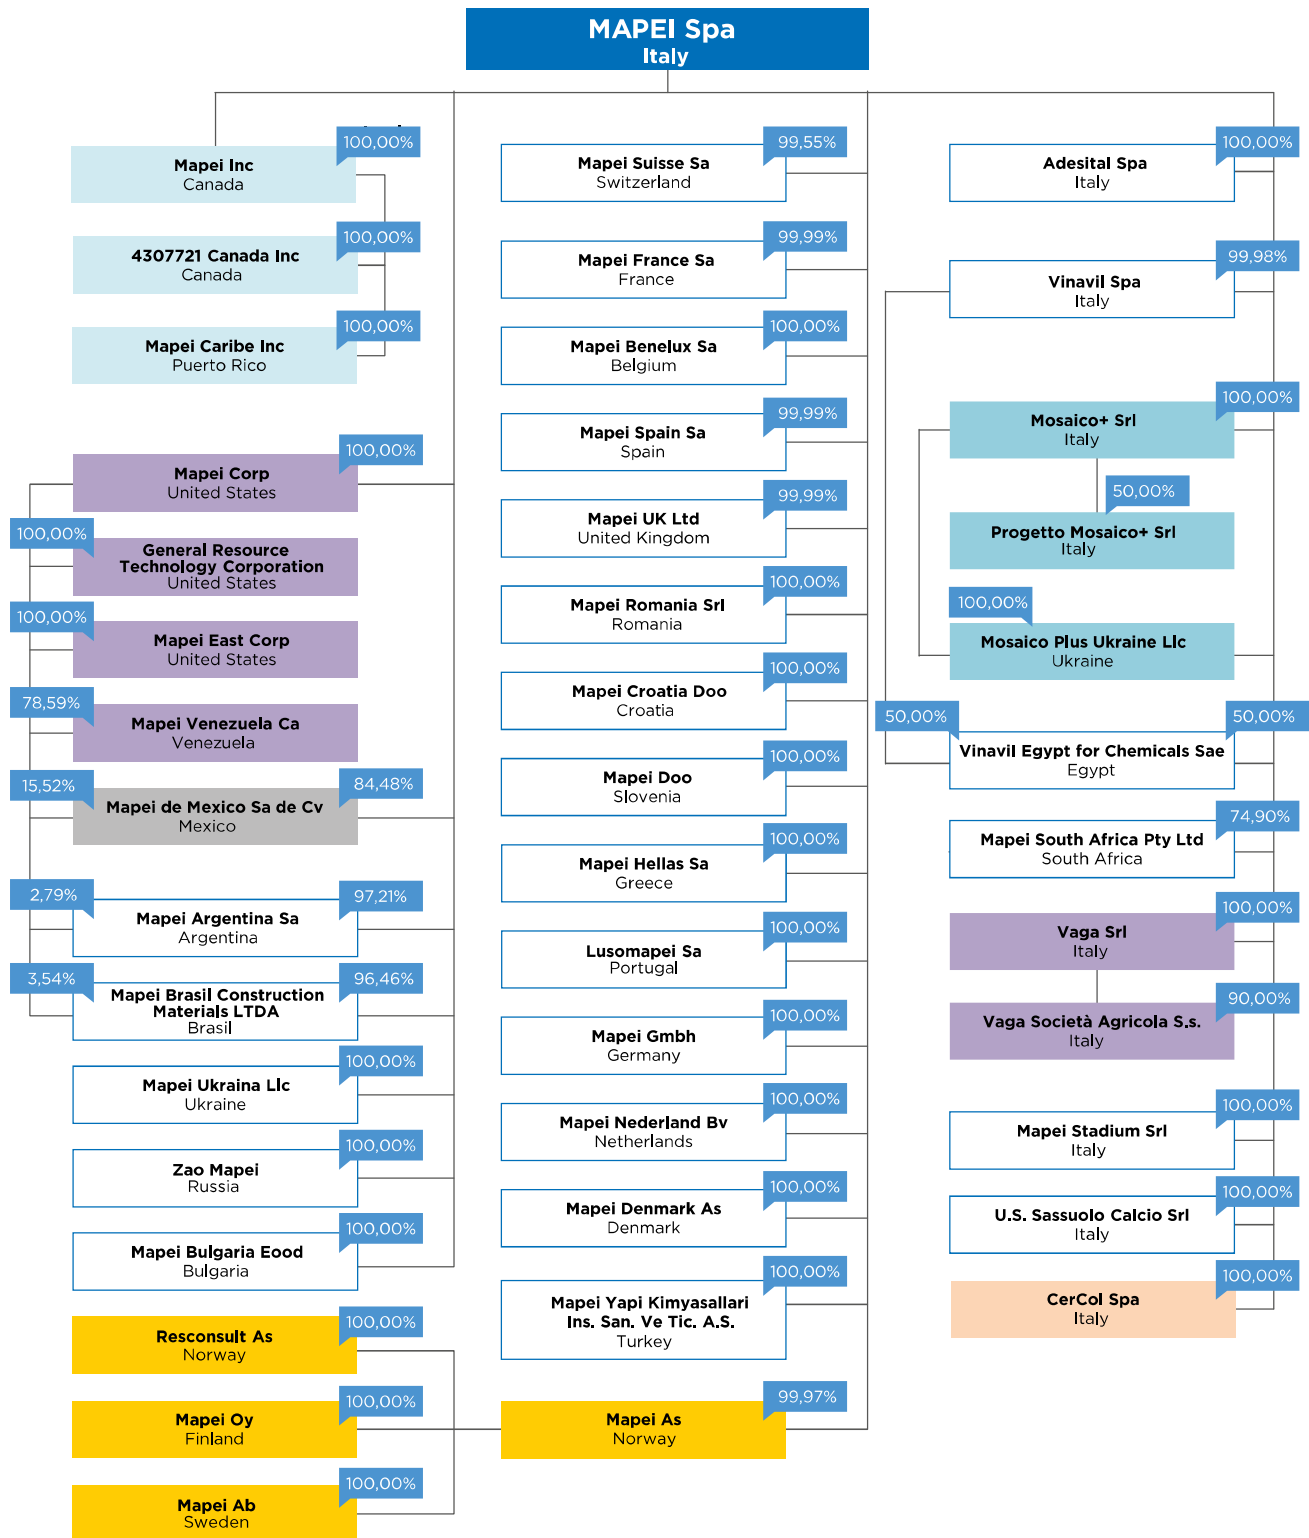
MAPEI Spa
Italy

100,00%
Mapei Inc
Canada

100,00%
4307721 Canada Inc
Canada

100,00%
Mapei Caribe Inc
Puerto Rico

100,00%
Mapei Corp
United States

100,00%
General Resource Technology Corporation
United States

100,00%
Mapei East Corp
United States

78,59%
Mapei Venezuela Ca
Venezuela

15,52%
84,48%
Mapei de Mexico Sa de Cv
Mexico

2,79%
97,21%
Mapei Argentina Sa
Argentina

3,54%
96,46%
Mapei Brasil Construction Materials LTDA
Brasil

100,00%
Mapei Ukraina Llc
Ukraine

100,00%
Zao Mapei
Russia

100,00%
Mapei Bulgaria Eood
Bulgaria

100,00%
Resconsult As
Norway

100,00%
Mapei Oy
Finland

100,00%
Mapei Ab
Sweden

99,55%
Mapei Suisse Sa
Switzerland

99,99%
Mapei France Sa
France

100,00%
Mapei Benelux Sa
Belgium

99,99%
Mapei Spain Sa
Spain

99,99%
Mapei UK Ltd
United Kingdom

100,00%
Mapei Romania Srl
Romania

100,00%
Mapei Croatia Doo
Croatia

100,00%
Mapei Doo
Slovenia

100,00%
Mapei Hellas Sa
Greece

100,00%
Lusomapei Sa
Portugal

100,00%
Mapei Gmbh
Germany

100,00%
Mapei Nederland Bv
Netherlands

100,00%
Mapei Denmark As
Denmark

100,00%
Mapei Yapi Kimyasallari Ins. San. Ve Tic. A.S.
Turkey

99,97%
Mapei As
Norway

100,00%
Adesital Spa
Italy

99,98%
Vinavil Spa
Italy

100,00%
Mosaico+ Srl
Italy

50,00%
Progetto Mosaico+ Srl
Italy

100,00%
Mosaico Plus Ukraine Llc
Ukraine

50,00%
50,00%
Vinavil Egypt for Chemicals Sae
Egypt

74,90%
Mapei South Africa Pty Ltd
South Africa

100,00%
Vaga Srl
Italy

90,00%
Vaga Società Agricola S.s.
Italy

100,00%
Mapei Stadium Srl
Italy

100,00%
U.S. Sassuolo Calcio Srl
Italy

100,00%
CerCol Spa
Italy